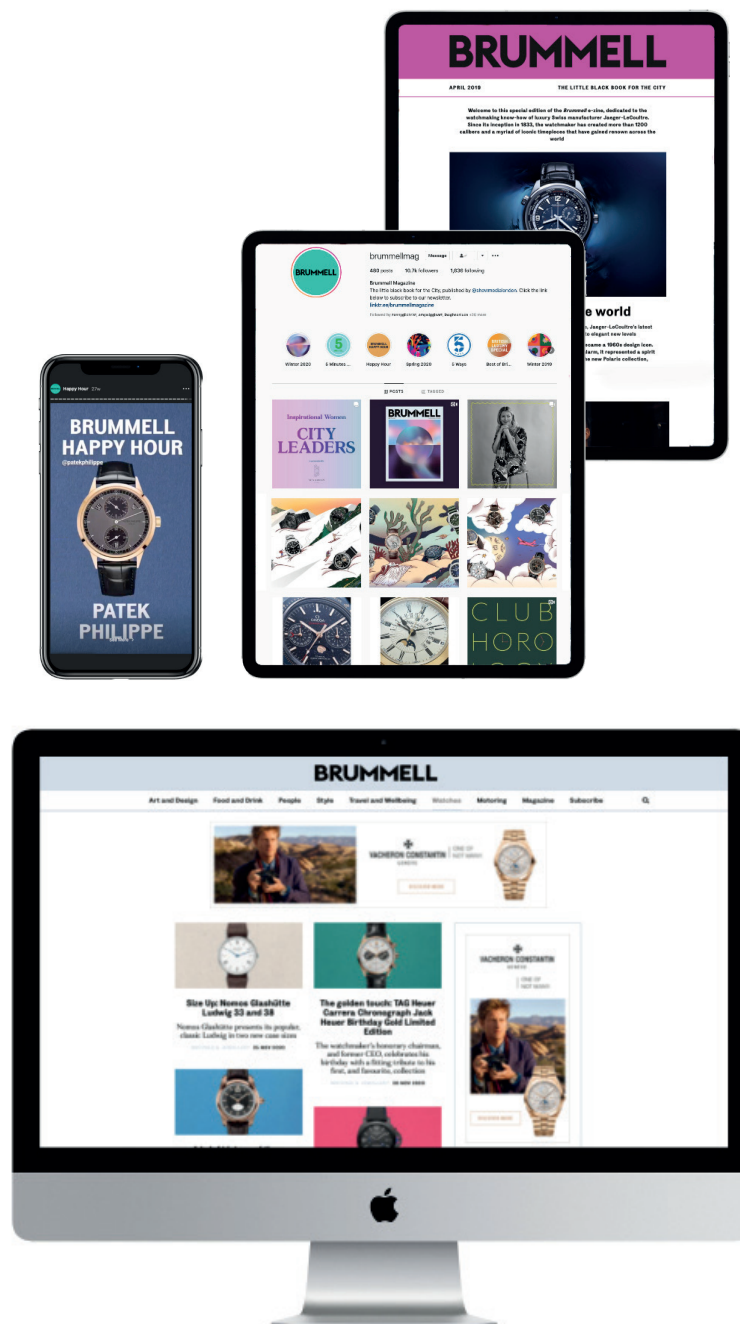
BRUMMELL

APRIL 2019

THE LITTLE BLACK BOOK FOR THE CITY

Welcome to this special edition of the Brummell e-zine, dedicated to the watchmaking know-how of luxury Swiss manufacturer Jaeger-LeCoultre. Since its inception in 1833, the watchmaker has created more than 1200 calibers and a myriad of iconic timepieces that have gained renown across the world

e world

Jaeger-LeCoultre's latest elegant new levels

came a 1960s design icon. it represented a spirit new Polaris collection,

BRUMMELL

brummellmag

Message

465 posts 10.7k followers 1,636 following

Brummell Magazine
The little black book for the City, published by @stonemedialondon. Click the link below to subscribe to our newsletter.
linktr.ee/brummellmagazine

Winter 2020 5 Minutes ... Happy Hour Spring 2020 5 Ways Best of Bri... Winter 2019

POSTS TAGGED

Inspirational Women
CITY LEADERS

BRUMMELL

CLUB HORO

Happy Hour

BRUMMELL HAPPY HOUR

@patekphilippe

PATEK PHILIPPE

BRUMMELL

Art and Design Food and Drink People Style Travel and Wellbeing Watches Motoring Magazine Subscribe

VACHERON CONSTANTIN

Size Up: Nomos Glashütte Ludwig 33 and 38

Nomos Glashütte presents its popular, classic Ludwig in two new case sizes

The golden touch: TAG Heuer Carrera Chronograph Jack Heuer Birthday Gold Limited Edition

The watchmaker's honorary chairman, and former CEO, celebrates his birthday with a fitting tribute to his first, and favourite, collection

VACHERON CONSTANTIN